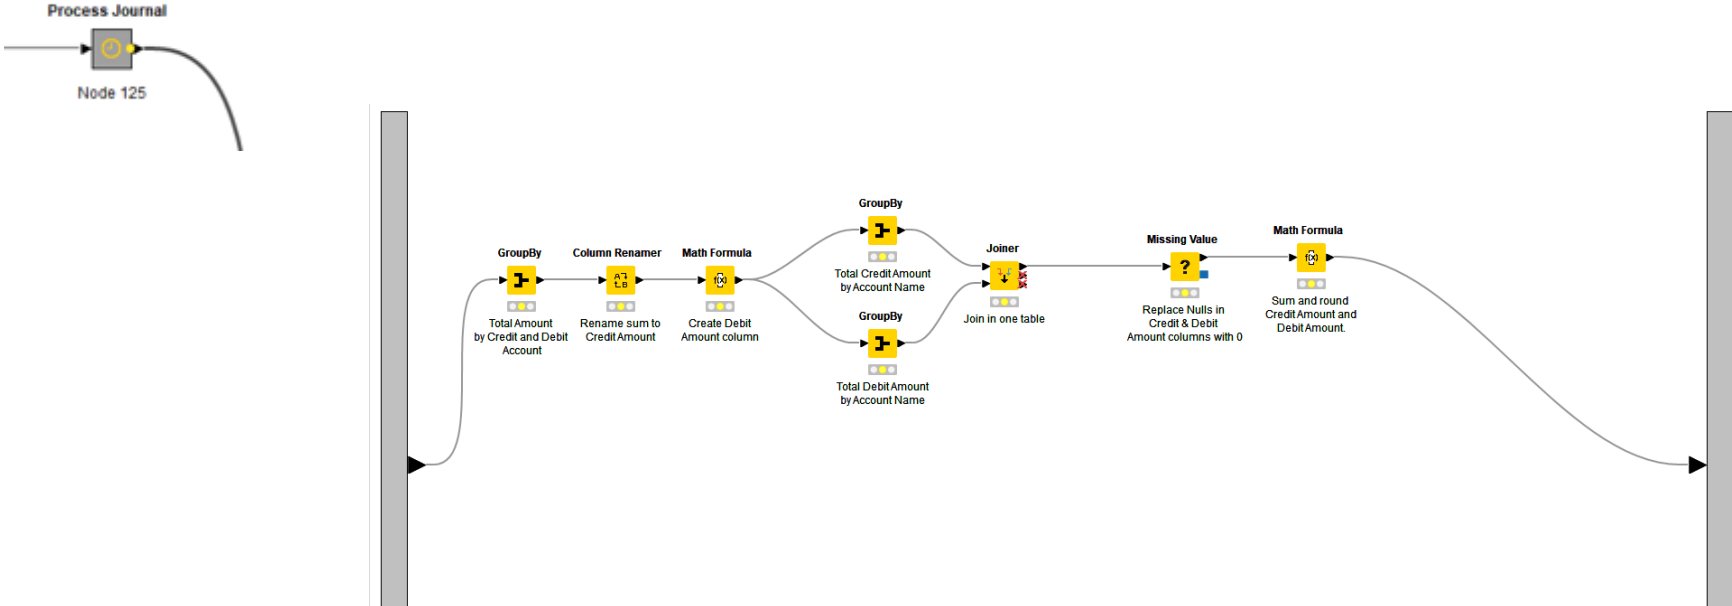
Process Journal

Node 125

GroupBy

Total Amount by Credit and Debit Account

Column Renamer

Rename sum to Credit Amount

Math Formula

Create Debit Amount column

GroupBy

Total Credit Amount by Account Name

GroupBy

Total Debit Amount by Account Name

Joiner

Join in one table

Missing Value

Replace Nulls in Credit & Debit Amount columns with 0

Math Formula

Sum and round Credit Amount and Debit Amount.